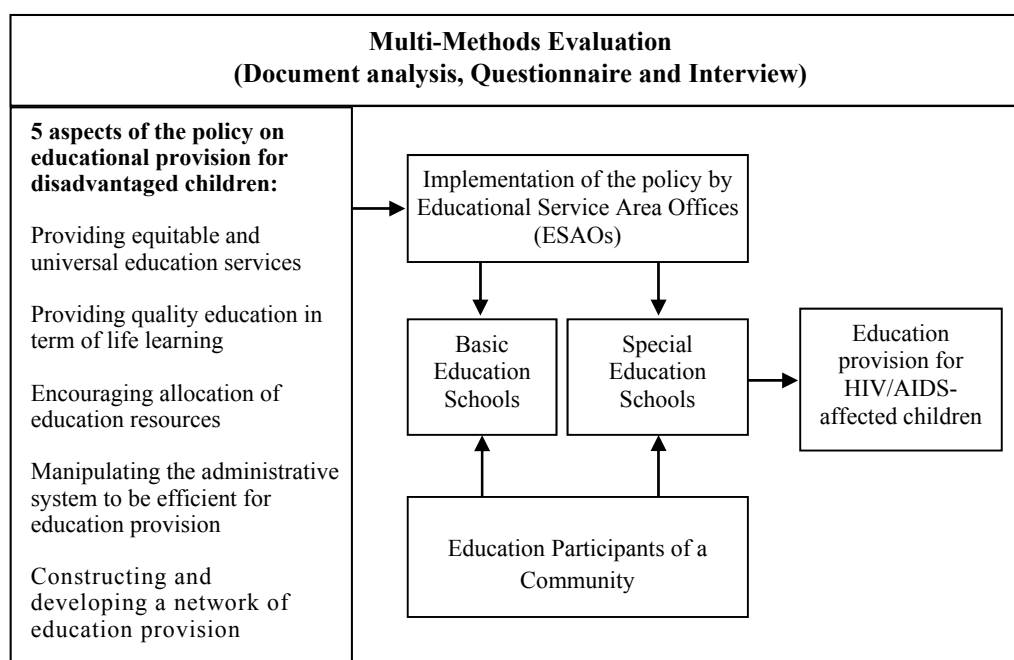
Multi-Methods Evaluation
(Document analysis, Questionnaire and Interview)

5 aspects of the policy on educational provision for disadvantaged children:

Providing equitable and universal education services

Providing quality education in term of life learning

Encouraging allocation of education resources

Manipulating the administrative system to be efficient for education provision

Constructing and developing a network of education provision

Implementation of the policy by Educational Service Area Offices (ESAOs)

Basic Education Schools

Special Education Schools

Education provision for HIV/AIDS-affected children

Education Participants of a Community